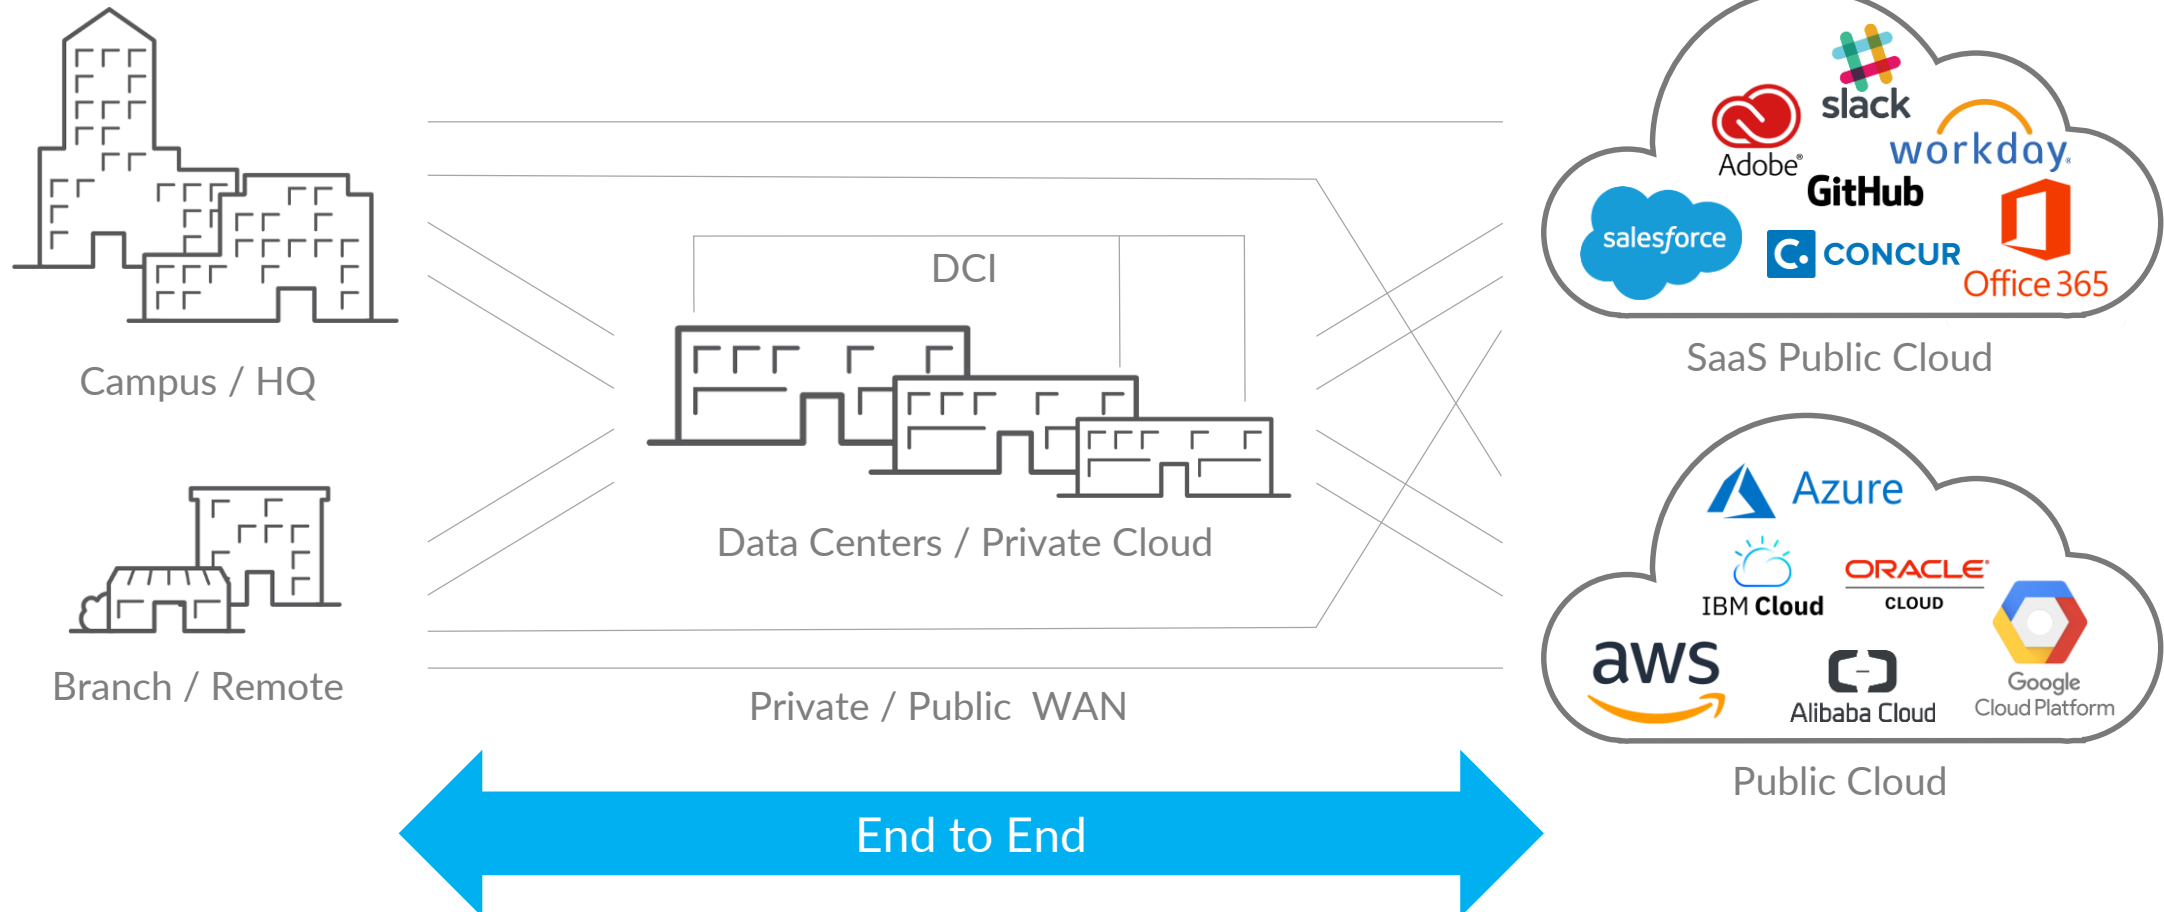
Campus / HQ

Branch / Remote

DCI

Data Centers / Private Cloud

Private / Public WAN

slack

Adobe

workday.

GitHub

salesforce

CONCUR

Office 365

SaaS Public Cloud

Azure

IBM Cloud

ORACLE CLOUD

aws

Alibaba Cloud

Google Cloud Platform

Public Cloud

End to End